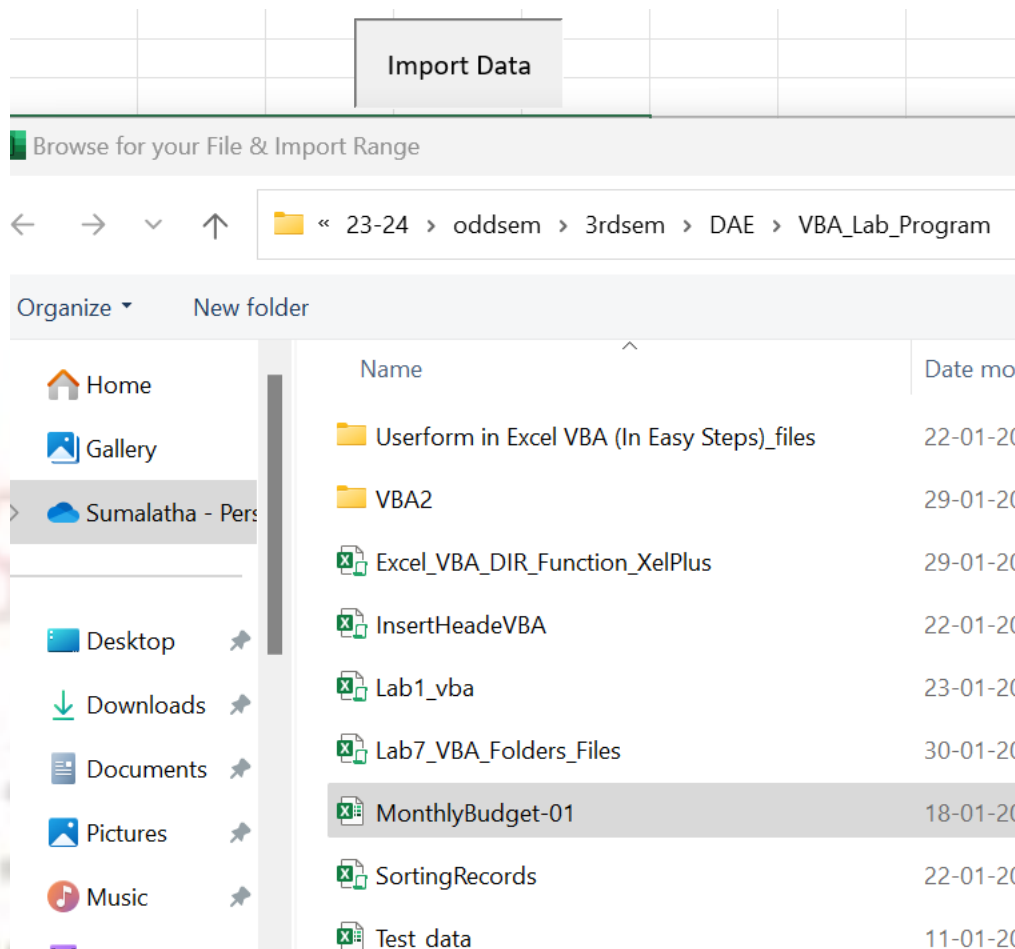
Import Data

Browse for your File & Import Range

« 23-24 › oddsem › 3rdsem › DAE › VBA_Lab_Program

Organize ▾ New folder

Home
Gallery
Sumalatha - Pers
Desktop
Downloads
Documents
Pictures
Music

| Name | Date mo |
|---|---|
| Userform in Excel VBA (In Easy Steps)_files | 22-01-20 |
| VBA2 | 29-01-20 |
| Excel_VBA_DIR_Function_XelPlus | 29-01-20 |
| InsertHeadeVBA | 22-01-20 |
| Lab1_vba | 23-01-20 |
| Lab7_VBA_Folders_Files | 30-01-20 |
| MonthlyBudget-01 | 18-01-20 |
| SortingRecords | 22-01-20 |
| Test_data | 11-01-20 |